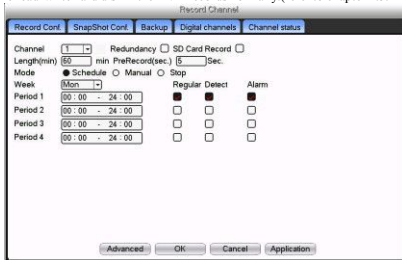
Record Channel

Record Conf. | SnapShot Conf. | Backup | Digital channels | Channel status

Channel 1 Redundancy SD Card Record
Length(min) 60 min PreRecord(sec.) 5 Sec.
Mode Schedule Manual Stop
Week Mon

| | | Regular | Detect | Alarm |
|---|---|---|---|---|
| Period 1 | 00 : 00 - 24 : 00 | | | |
| Period 2 | 00 : 00 - 24 : 00 | | | |
| Period 3 | 00 : 00 - 24 : 00 | | | |
| Period 4 | 00 : 00 - 24 : 00 | | | |

Advanced OK Cancel Application